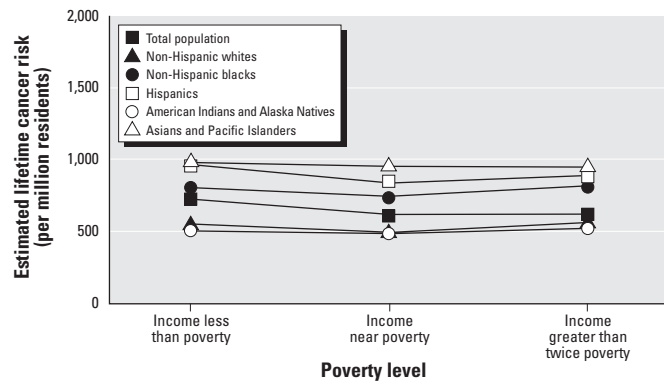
Estimated lifetime cancer risk (per million residents)

2,000
1,500
1,000
500
0

Total population
Non-Hispanic whites
Non-Hispanic blacks
Hispanics
American Indians and Alaska Natives
Asians and Pacific Islanders

Income less than poverty
Income near poverty
Income greater than twice poverty

Poverty level